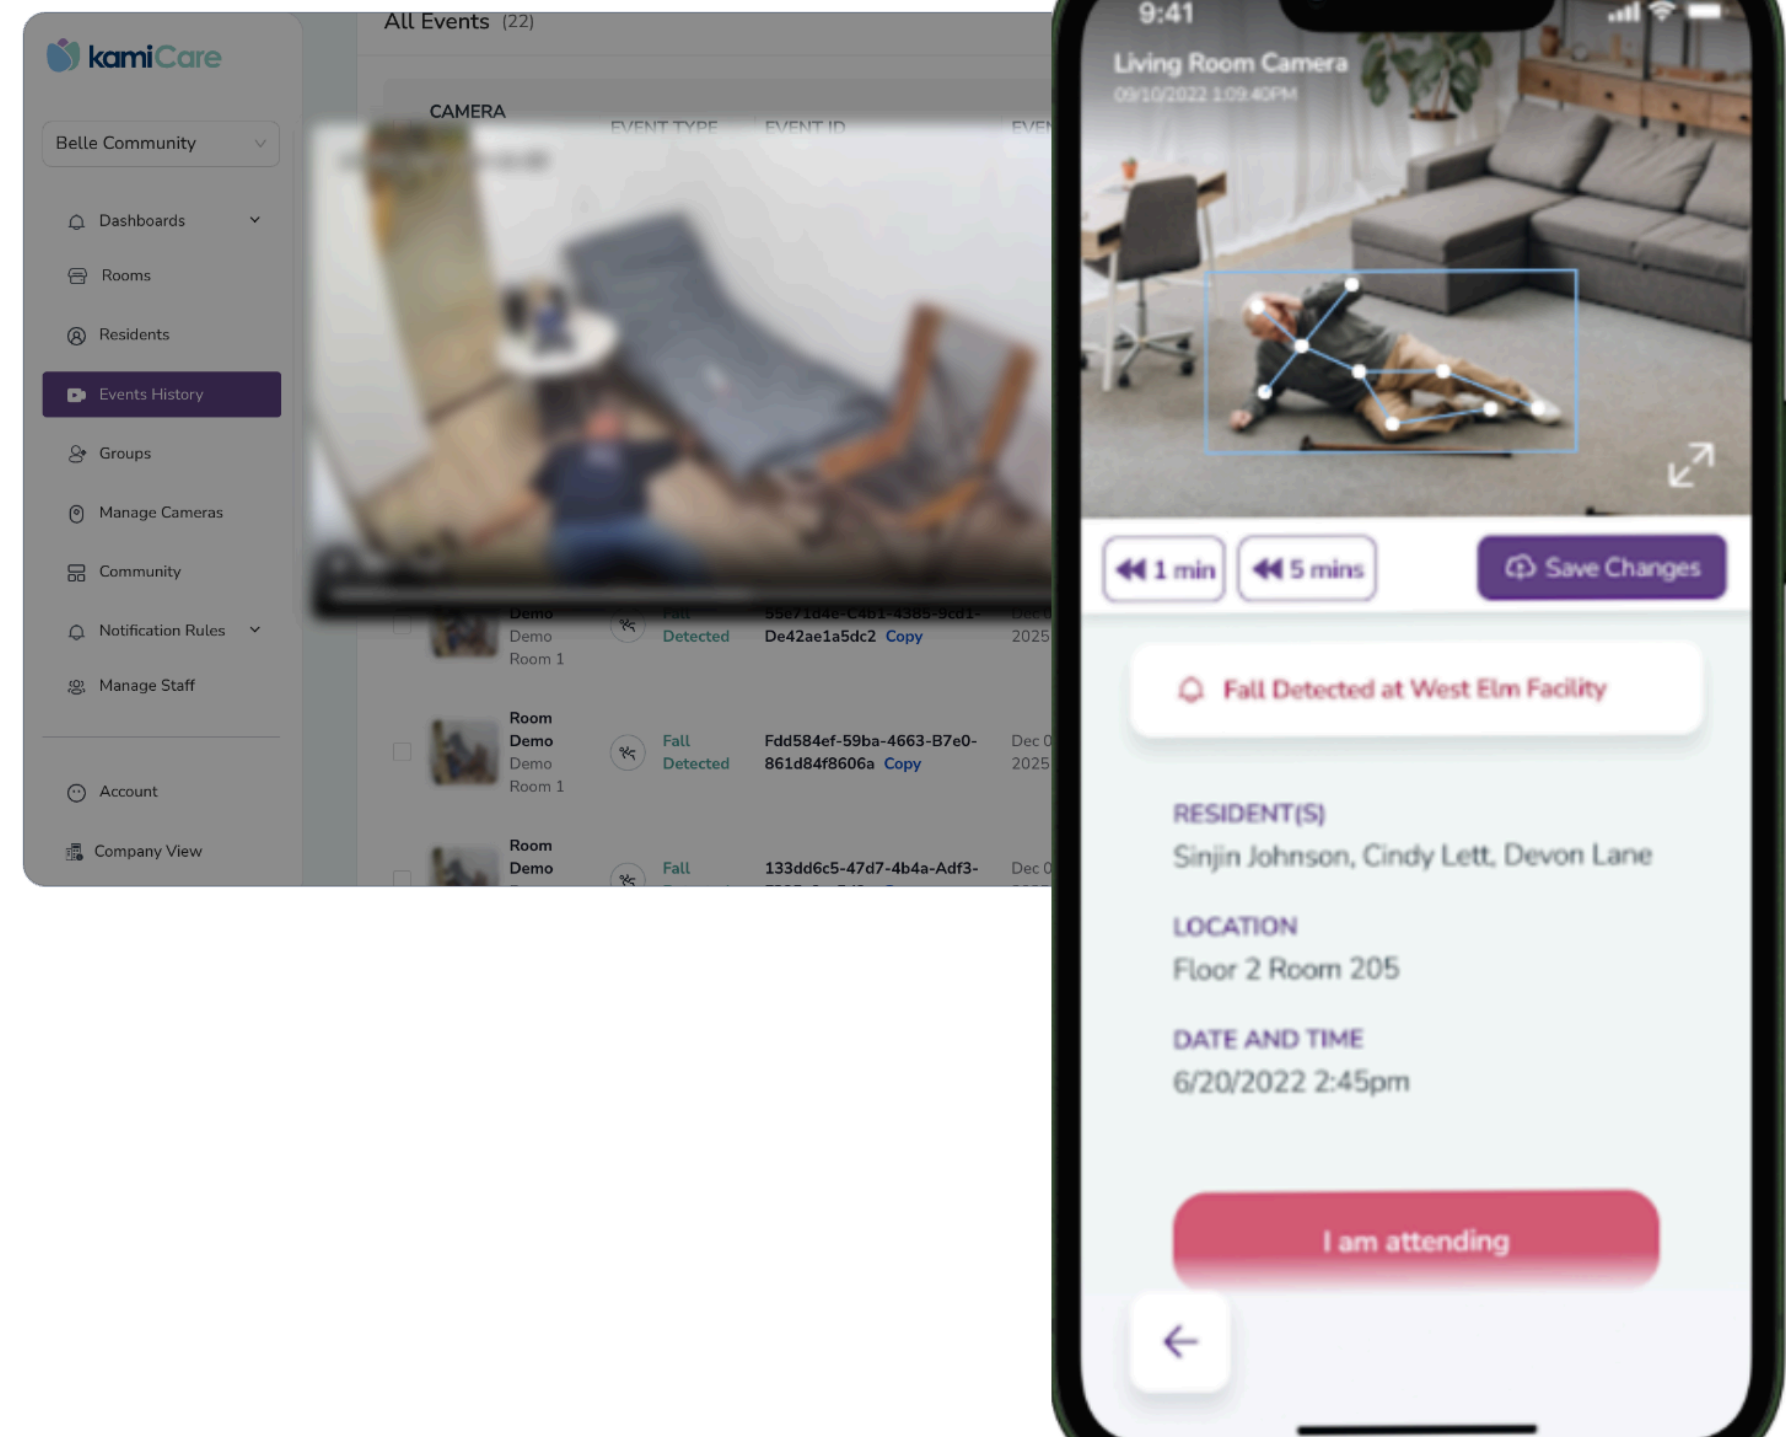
kamiCare

Belle Community

Dashboards

Rooms

Residents

Events History

Groups

Manage Cameras

Community

Notification Rules

Manage Staff

Account

Company View

All Events (22)

CAMERA EVENT TYPE EVENT ID EVEN

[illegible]

Demo Demo Room 1 Fall Detected 55e71d4e-C4b1-4385-9cd1-De42ae1a5dc2 Copy Dec 0 2025

Room Demo Demo Room 1 Fall Detected Fdd584ef-59ba-4663-B7e0-861d84f8606a Copy Dec 0 2025

Room Demo Fall 133dd6c5-47d7-4b4a-Adf3- Dec 0

9:41

Living Room Camera
09/10/2022 1:09:40PM

1 min
5 mins
Save Changes

Fall Detected at West Elm Facility

RESIDENT(S)
Sinjin Johnson, Cindy Lett, Devon Lane

LOCATION
Floor 2 Room 205

DATE AND TIME
6/20/2022 2:45pm

I am attending